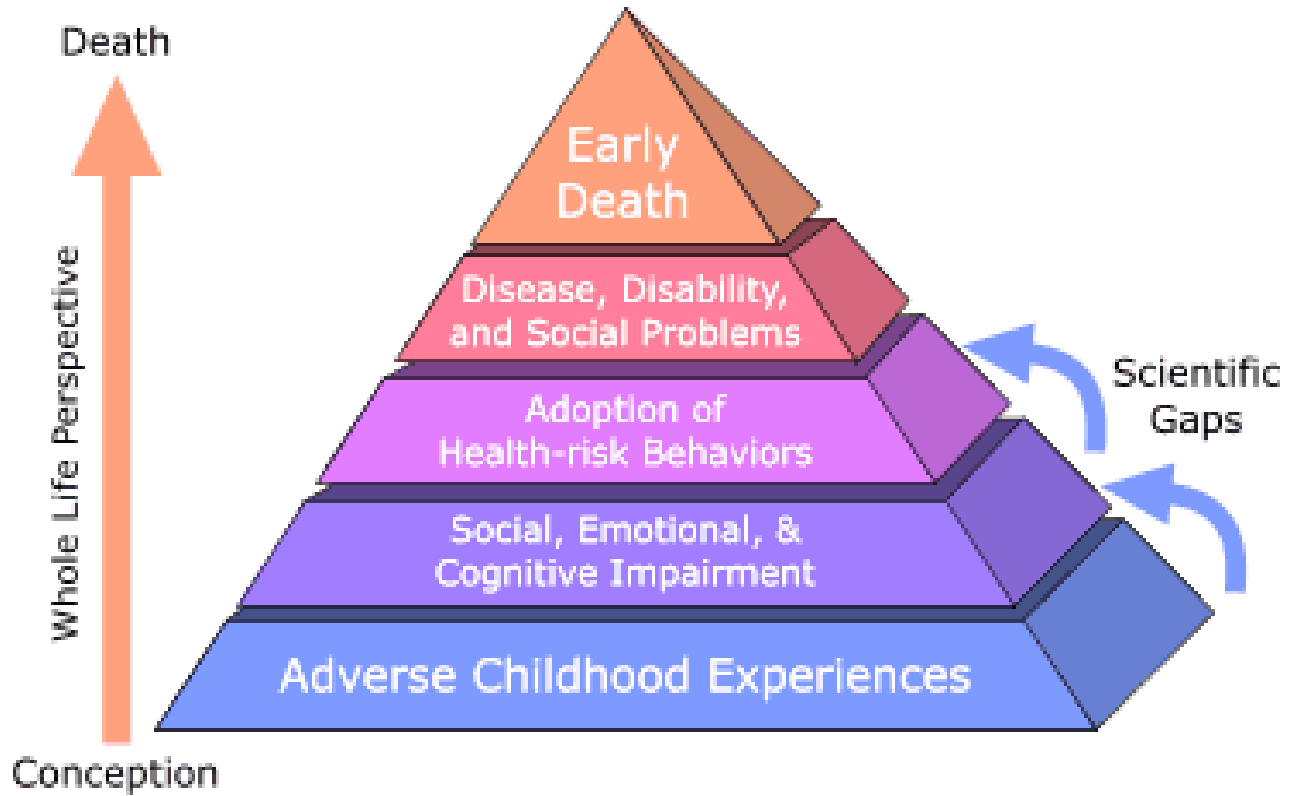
Death

Whole Life Perspective

Conception

Early Death

Disease, Disability, and Social Problems

Adoption of Health-risk Behaviors

Social, Emotional, & Cognitive Impairment

Adverse Childhood Experiences

Scientific Gaps